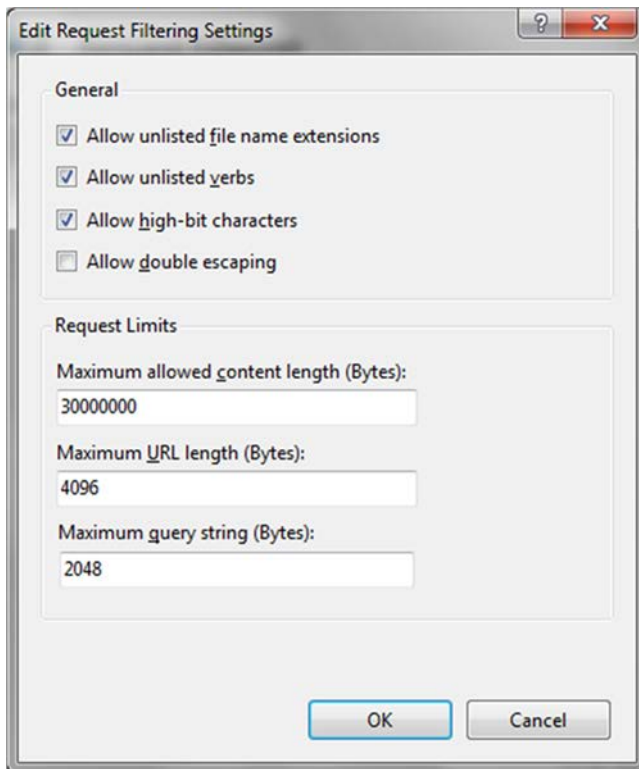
Edit Request Filtering Settings

?

X

General

Allow unlisted file name extensions

Allow unlisted verbs

Allow high-bit characters

Allow double escaping

Request Limits

Maximum allowed content length (Bytes):

30000000

Maximum URL length (Bytes):

4096

Maximum query string (Bytes):

2048

OK

Cancel